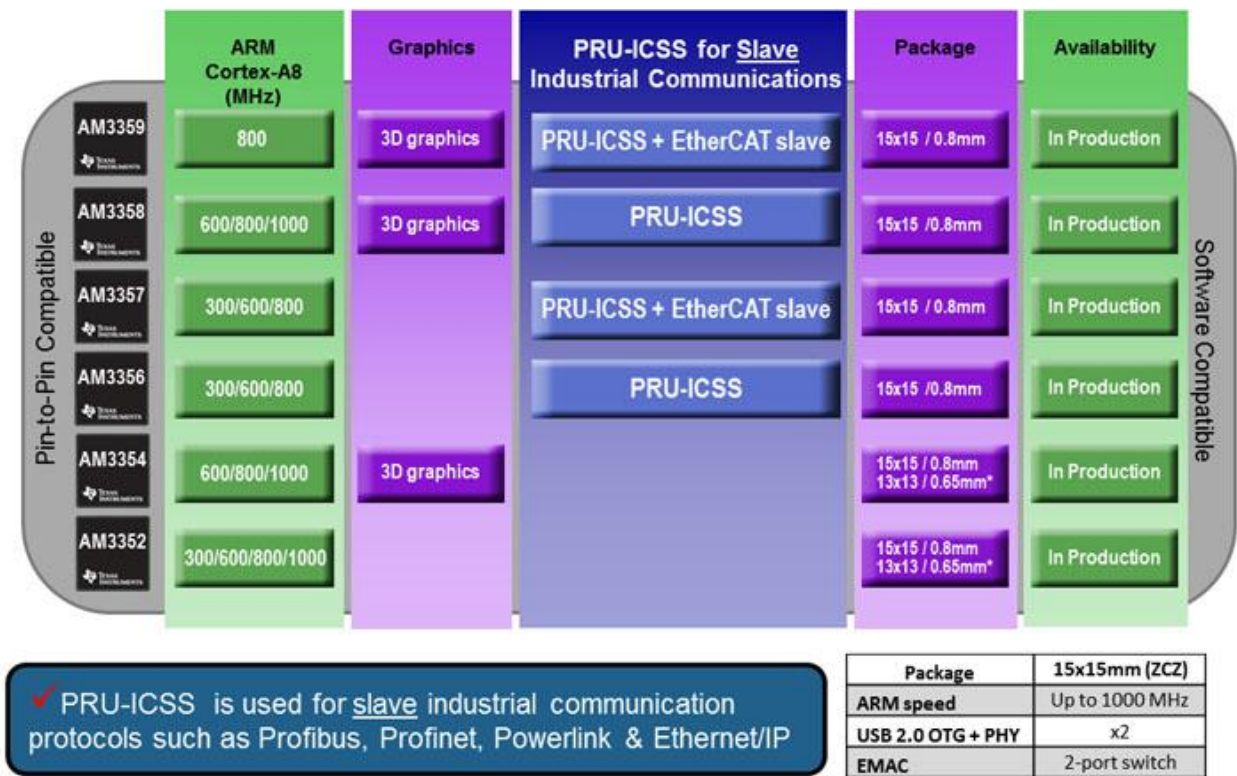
| | ARM Cortex-A8 (MHz) | Graphics | PRU-ICSS for Slave Industrial Communications | Package | Availability |
|---|---|---|---|---|---|
| AM3359 TEXAS INSTRUMENTS | 800 | 3D graphics | PRU-ICSS + EtherCAT slave | 15x15 / 0.8mm | In Production |
| AM3358 TEXAS INSTRUMENTS | 600/800/1000 | 3D graphics | PRU-ICSS | 15x15 /0.8mm | In Production |
| AM3357 TEXAS INSTRUMENTS | 300/600/800 | | PRU-ICSS + EtherCAT slave | 15x15 / 0.8mm | In Production |
| AM3356 TEXAS INSTRUMENTS | 300/600/800 | | PRU-ICSS | 15x15 /0.8mm | In Production |
| AM3354 TEXAS INSTRUMENTS | 600/800/1000 | 3D graphics | | 15x15 / 0.8mm 13x13 / 0.65mm* | In Production |
| AM3352 TEXAS INSTRUMENTS | 300/600/800/1000 | | | 15x15 / 0.8mm 13x13 / 0.65mm* | In Production |

Pin-to-Pin Compatible

Software Compatible

✓PRU-ICSS is used for slave industrial communication protocols such as Profibus, Profinet, Powerlink & Ethernet/IP

| Package | 15x15mm (ZCZ) |
|---|---|
| ARM speed | Up to 1000 MHz |
| USB 2.0 OTG + PHY | x2 |
| EMAC | 2-port switch |